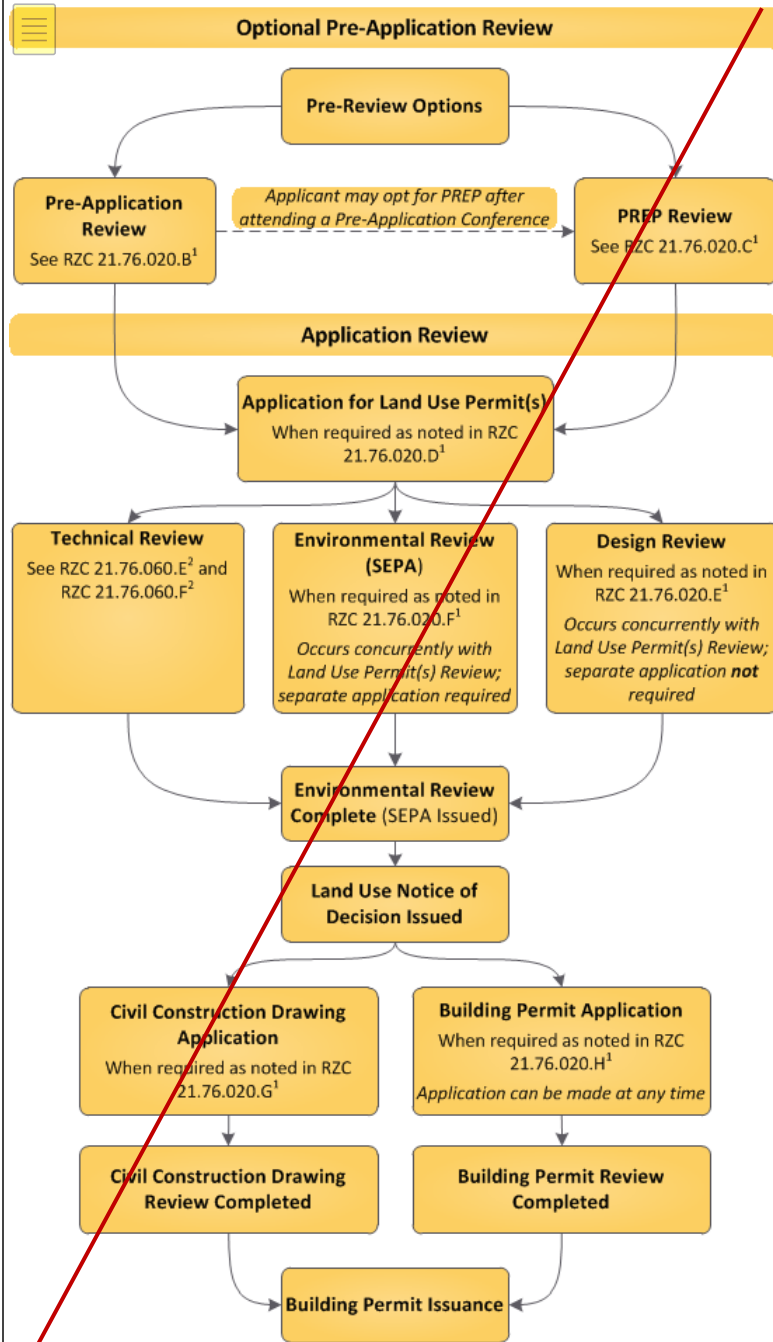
Optional Pre-Application Review

Pre-Review Options

Pre-Application Review
See RZC 21.76.020.B$^1$

Applicant may opt for PREP after attending a Pre-Application Conference

PREP Review
See RZC 21.76.020.C$^1$

Application Review

Application for Land Use Permit(s)
When required as noted in RZC 21.76.020.D$^1$

Technical Review
See RZC 21.76.060.E$^2$ and RZC 21.76.060.F$^2$

Environmental Review (SEPA)
When required as noted in RZC 21.76.020.F$^1$
Occurs concurrently with Land Use Permit(s) Review; separate application required

Design Review
When required as noted in RZC 21.76.020.E$^1$
Occurs concurrently with Land Use Permit(s) Review; separate application not required

Environmental Review Complete (SEPA Issued)

Land Use Notice of Decision Issued

Civil Construction Drawing Application
When required as noted in RZC 21.76.020.G$^1$

Building Permit Application
When required as noted in RZC 21.76.020.H$^1$
Application can be made at any time

Civil Construction Drawing Review Completed

Building Permit Review Completed

Building Permit Issuance